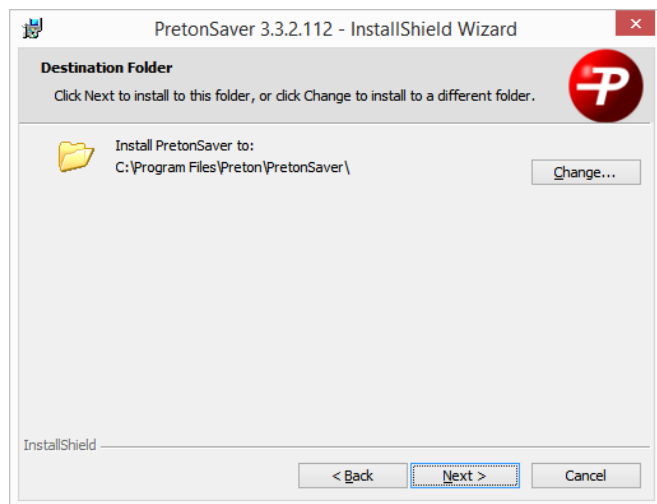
PretonSaver 3.3.2.112 - InstallShield Wizard

Destination Folder

Click Next to install to this folder, or click Change to install to a different folder.

Install PretonSaver to:
C:\Program Files\Preton\PretonSaver\

Change...

InstallShield

< Back

Next >

Cancel